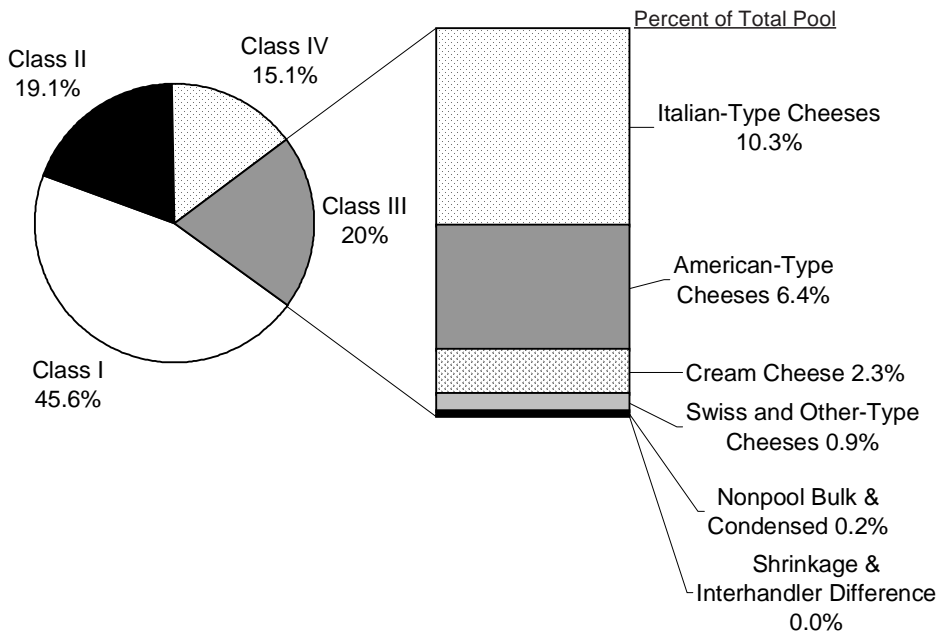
Class II
19.1%

Class IV
15.1%

Class III
20%

Class I
45.6%

Percent of Total Pool

Italian-Type Cheeses
10.3%

American-Type
Cheeses 6.4%

Cream Cheese 2.3%

Swiss and Other-Type
Cheeses 0.9%

Nonpool Bulk &
Condensed 0.2%

Shrinkage &
Interhandler Difference
0.0%